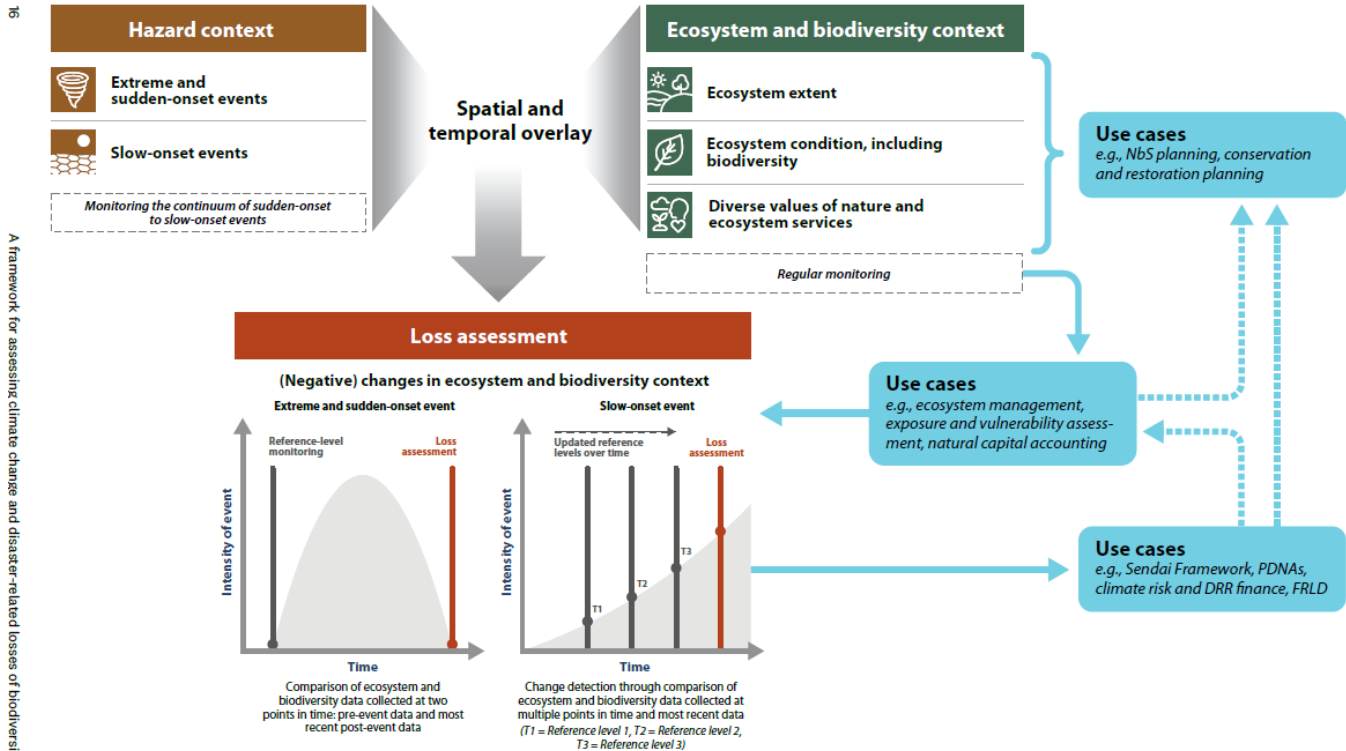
16

A framework for assessing climate change and disaster-related losses of biodiversi

Hazard context

Extreme and sudden-onset events

Slow-onset events

Monitoring the continuum of sudden-onset to slow-onset events

Spatial and temporal overlay

Ecosystem and biodiversity context

Ecosystem extent

Ecosystem condition, including biodiversity

Diverse values of nature and ecosystem services

Regular monitoring

Use cases
e.g., NbS planning, conservation and restoration planning

Loss assessment

(Negative) changes in ecosystem and biodiversity context

Extreme and sudden-onset event

Reference-level monitoring

Loss assessment

Intensity of event

Time

Comparison of ecosystem and biodiversity data collected at two points in time: pre-event data and most recent post-event data

Slow-onset event

Updated reference levels over time

Loss assessment

T1

T2

T3

Intensity of event

Time

Change detection through comparison of ecosystem and biodiversity data collected at multiple points in time and most recent data
(T1 = Reference level 1, T2 = Reference level 2, T3 = Reference level 3)

Use cases
e.g., ecosystem management, exposure and vulnerability assessment, natural capital accounting

Use cases
e.g., Sendai Framework, PDNAs, climate risk and DRR finance, FRLD